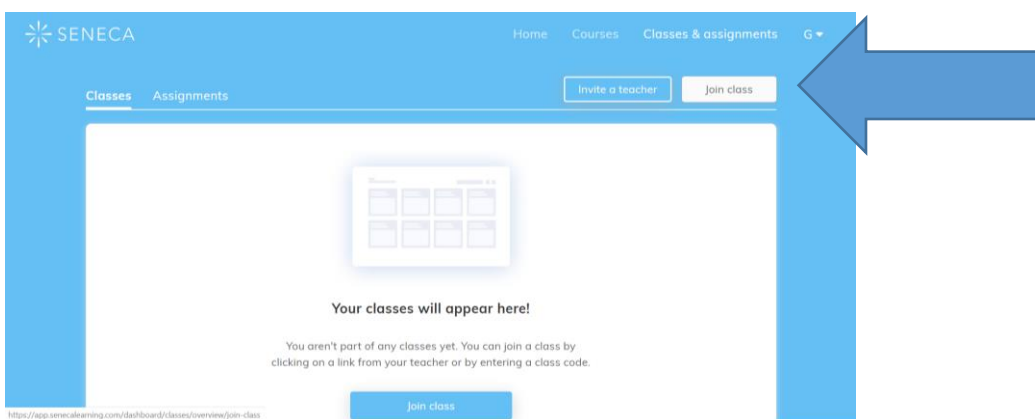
SENECA

Home Courses Classes & assignments G

Classes Assignments

Invite a teacher Join class

Your classes will appear here!

You aren't part of any classes yet. You can join a class by clicking on a link from your teacher or by entering a class code.

Join class

https://app.senecalearning.com/dashboard/classes/overview/join-class